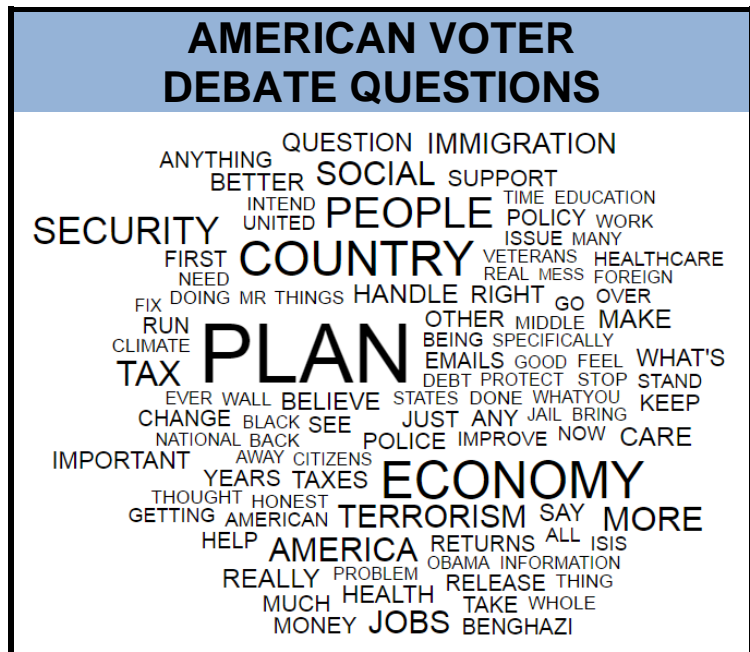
AMERICAN VOTER DEBATE QUESTIONS

QUESTION IMMIGRATION
ANYTHING
BETTER SOCIAL SUPPORT
INTEND TIME EDUCATION
SECURITY UNITED PEOPLE POLICY WORK
FIRST ISSUE MANY
NEED COUNTRY VETERANS HEALTHCARE
REAL MESS FOREIGN
FIX DOING MR THINGS HANDLE RIGHT GO OVER
RUN OTHER MIDDLE MAKE
CLIMATE BEING SPECIFICALLY
TAX PLAN EMAILS GOOD FEEL WHAT'S
DEBT PROTECT STOP STAND
EVER WALL BELIEVE STATES DONE WHATYOU KEEP
CHANGE BLACK SEE JUST ANY JAIL BRING
NATIONAL BACK POLICE IMPROVE NOW CARE
IMPORTANT AWAY CITIZENS
YEARS TAXES ECONOMY
THOUGHT HONEST
GETTING AMERICAN TERRORISM SAY MORE
HELP ALL ISIS
AMERICA RETURNS
OBAMA INFORMATION
REALLY PROBLEM RELEASE THING
MUCH HEALTH TAKE WHOLE
MONEY JOBS BENGHAZI